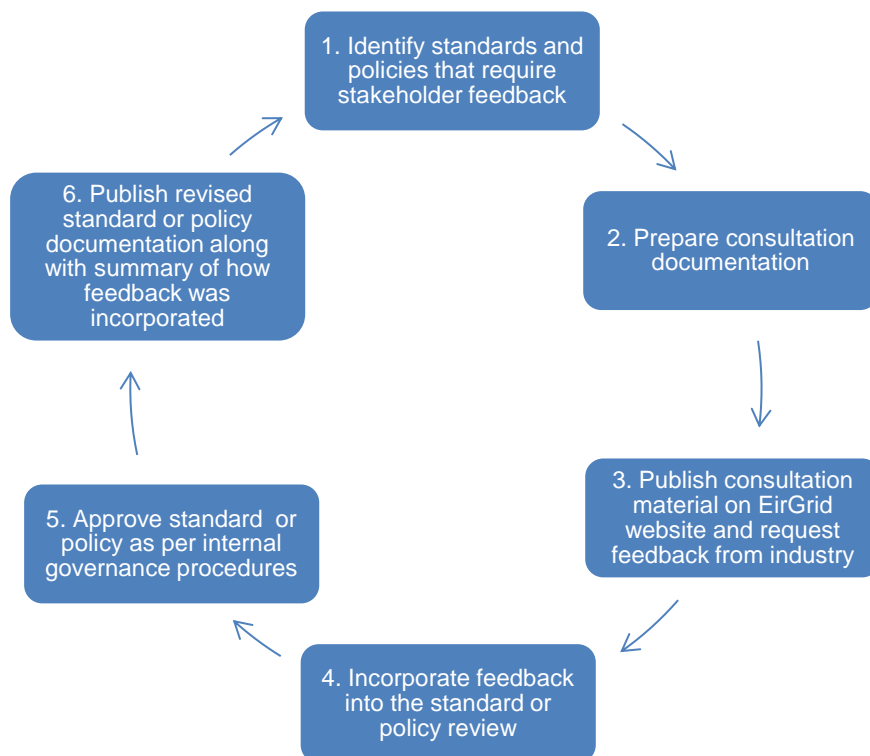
1. Identify standards and policies that require stakeholder feedback

2. Prepare consultation documentation

3. Publish consultation material on EirGrid website and request feedback from industry

4. Incorporate feedback into the standard or policy review

5. Approve standard or policy as per internal governance procedures

6. Publish revised standard or policy documentation along with summary of how feedback was incorporated